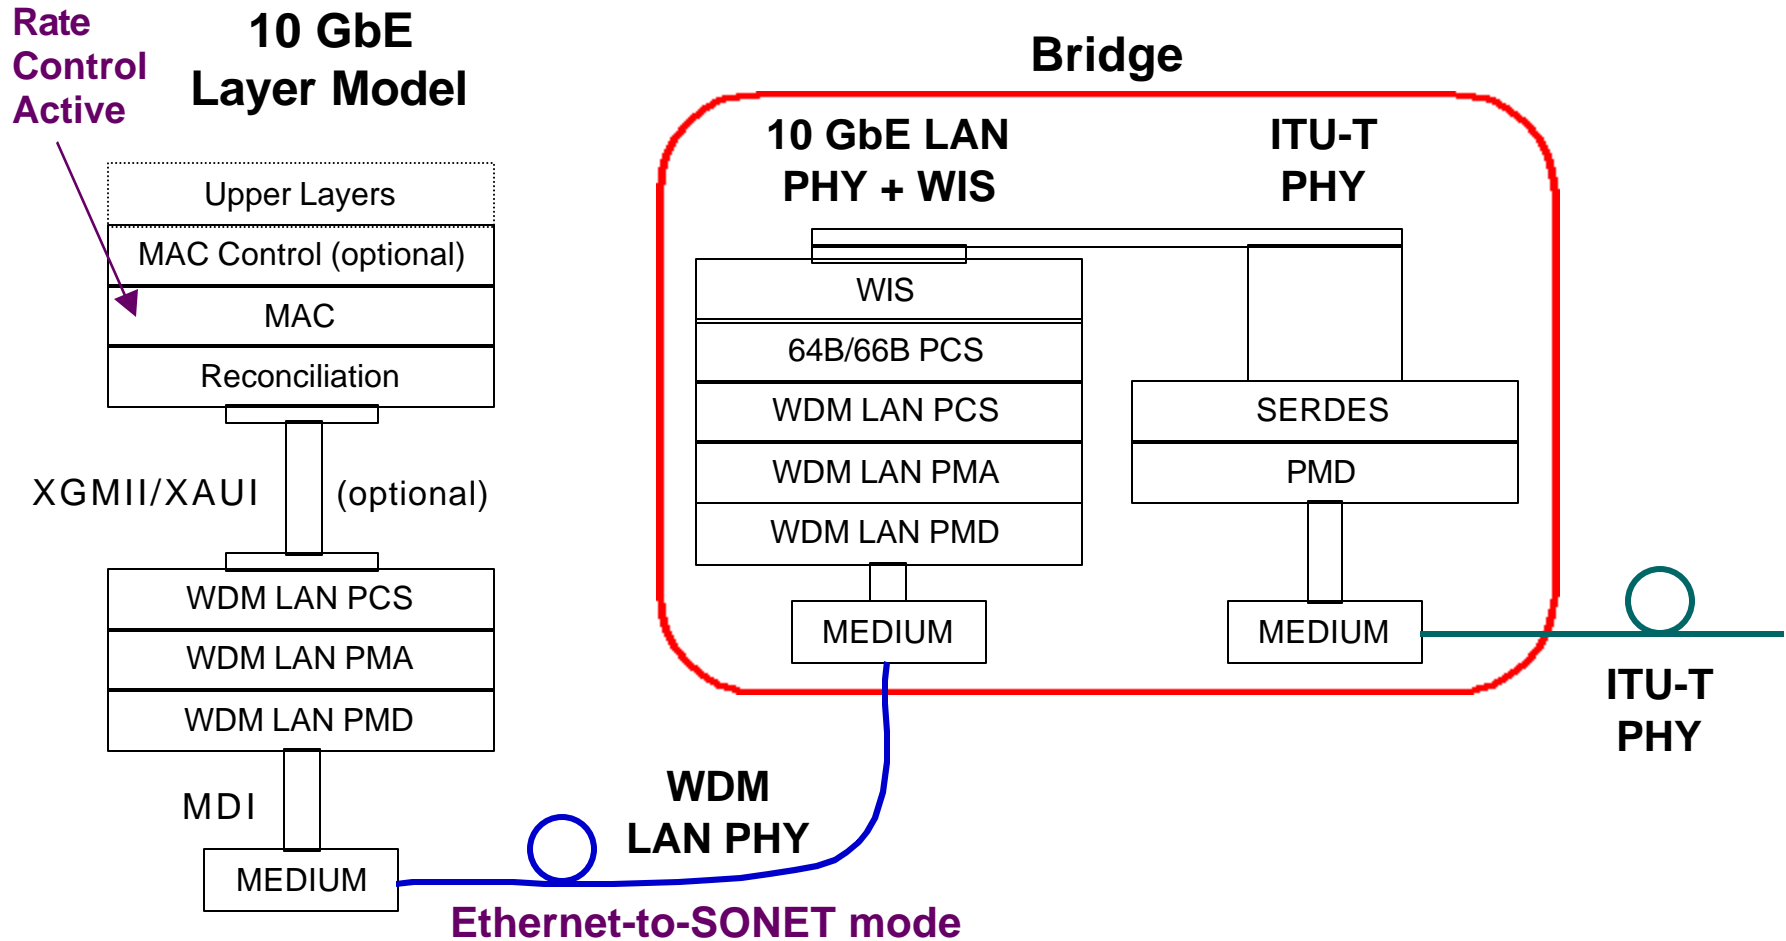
Rate Control Active

10 GbE Layer Model

Upper Layers
MAC Control (optional)
MAC
Reconciliation

XGMII/XAUI (optional)

WDM LAN PCS
WDM LAN PMA
WDM LAN PMD

MDI

MEDIUM

Bridge

10 GbE LAN PHY + WIS

ITU-T PHY

WIS
64B/66B PCS
WDM LAN PCS
WDM LAN PMA
WDM LAN PMD

MEDIUM

SERDES
PMD

MEDIUM

ITU-T PHY

WDM LAN PHY

Ethernet-to-SONET mode